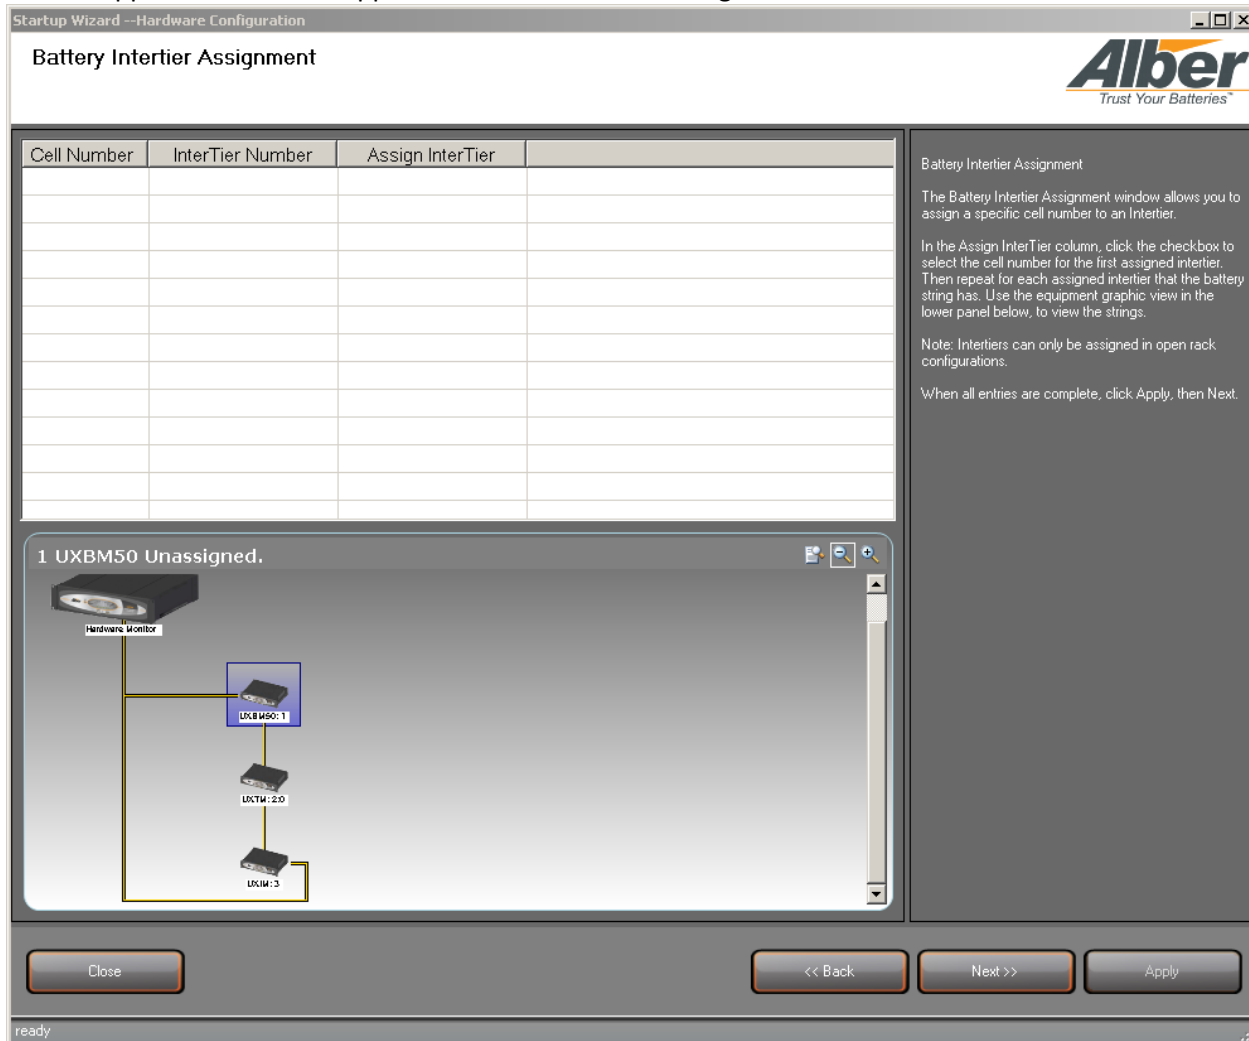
Startup Wizard --Hardware Configuration

Battery Intertier Assignment

Alber
Trust Your Batteries™

| Cell Number | InterTier Number | Assign InterTier | |
|---|---|---|---|
| | | | |

1 UXBM50 Unassigned.

Hardware Monitor

UXBM50: 1

UXTM: 2:0

UXIM: 3

Battery Intertier Assignment

The Battery Intertier Assignment window allows you to assign a specific cell number to an Intertier.

In the Assign InterTier column, click the checkbox to select the cell number for the first assigned intertier. Then repeat for each assigned intertier that the battery string has. Use the equipment graphic view in the lower panel below, to view the strings.

Note: Intertiers can only be assigned in open rack configurations.

When all entries are complete, click Apply, then Next.

Close

<< Back

Next >>

Apply

ready